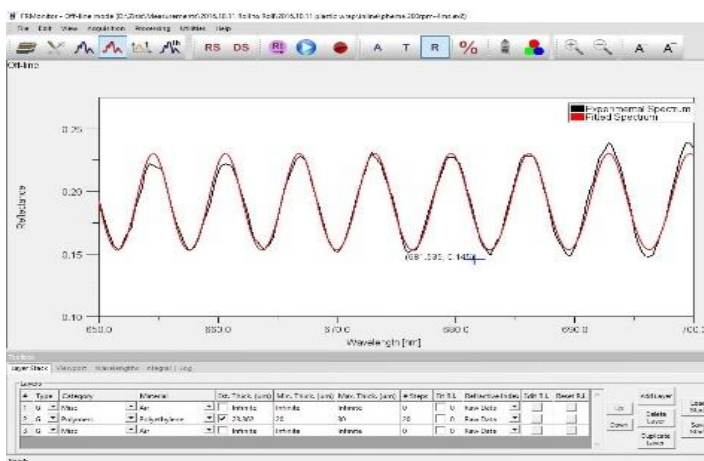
FRMonitor - Off-line mode [C:\Data\Measurements\2016.10.11 Roll to Roll\2016.10.11 plastic wrap\linekpheme 200rpm-4 no.ext]
File Edit View Acquisition Processing Utilities Help
RS DS A T R % A A
Off-line

Experimental Spectrum
Fitted Spectrum

0.25
0.20
0.15
0.10
Reflectance

650.0
660.0
670.0
680.0
690.0
700
Wavelength [nm]

(681.395, 0.145)

Position
Layer Stack | Viewport | Wavelengths | Integral | Log
Layers

| # | Type | Category | Material | Est. Thick. [um] | Min. Thick. [um] | Max. Thick. [um] | # Steps | Fit R.I. | Refractive Index | Edit R.I. | Reset R.I. |
|---|---|---|---|---|---|---|---|---|---|---|---|
| 1 | G | Misc | Air | Infinite | Infinite | Infinite | 0 | 0 | Raw Data | | |
| 2 | G | Polymers | Polyethylene | 23.302 | 20 | 30 | 20 | 0 | Raw Data | | |
| 3 | G | Misc | Air | Infinite | Infinite | Infinite | 0 | 0 | Raw Data | | |

Up
Down
Add Layer
Delete Layer
Duplicate Layer
Load Stack
Save Stack
Ready